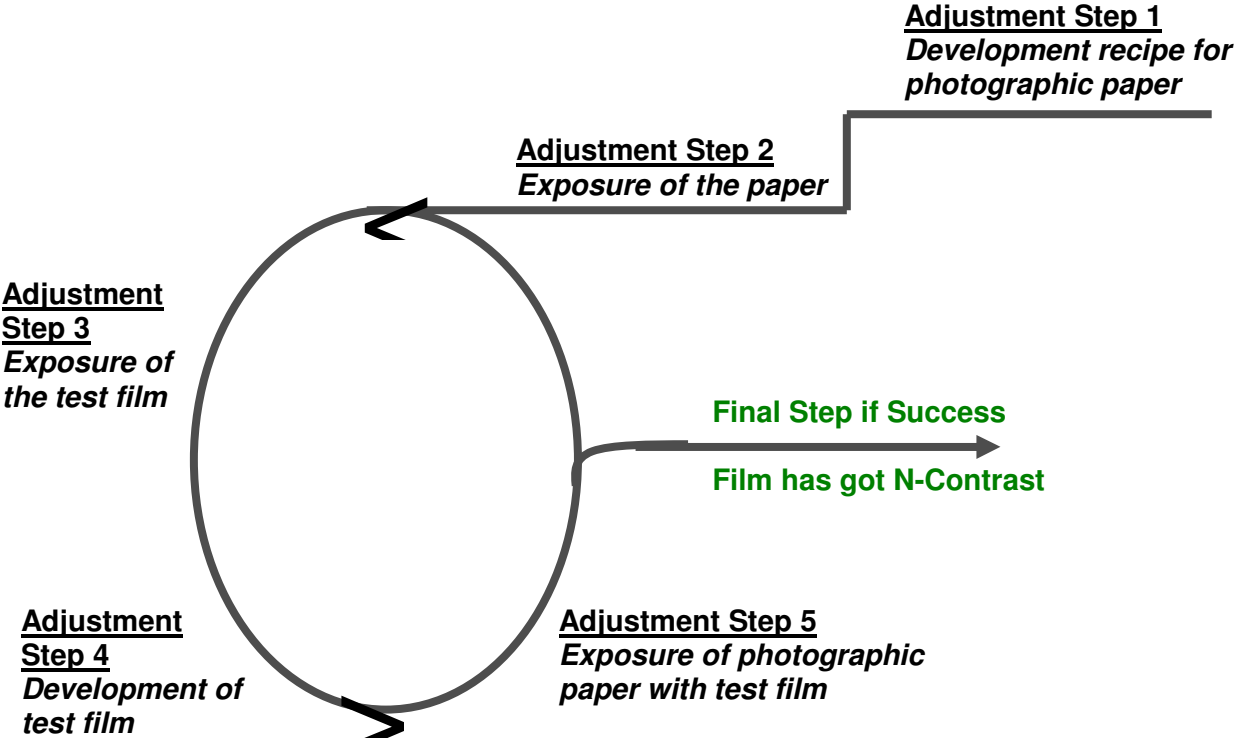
Adjustment Step 1
Development recipe for photographic paper

Adjustment Step 2
Exposure of the paper

Adjustment Step 3
Exposure of the test film

Final Step if Success

Film has got N-Contrast

Adjustment Step 4
Development of test film

Adjustment Step 5
Exposure of photographic paper with test film